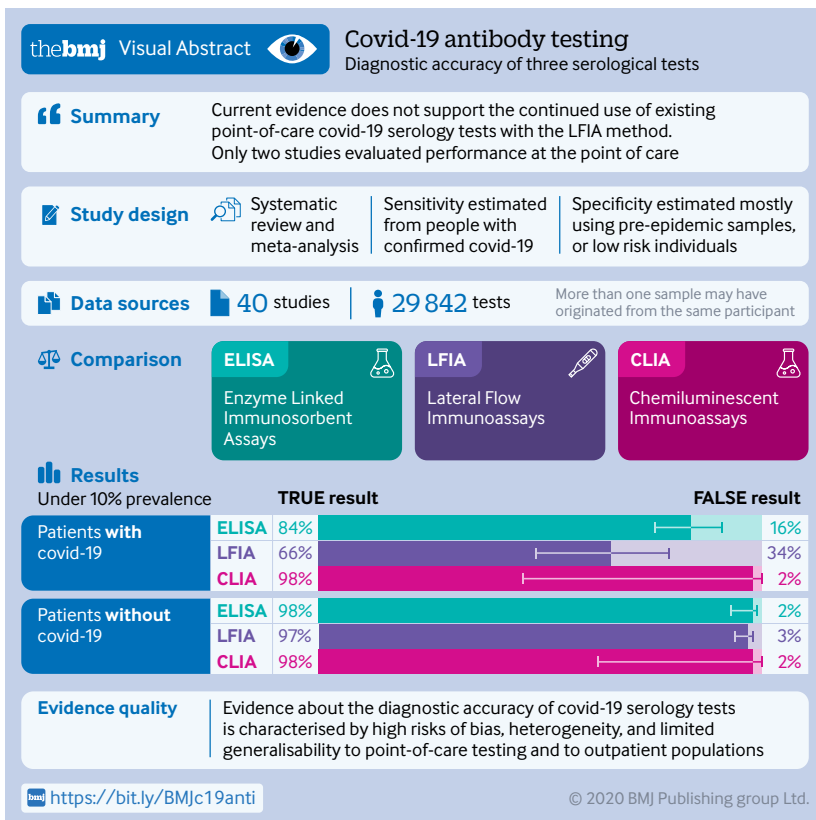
thebmj Visual Abstract

Covid-19 antibody testing
Diagnostic accuracy of three serological tests

Summary
Current evidence does not support the continued use of existing point-of-care covid-19 serology tests with the LFIA method. Only two studies evaluated performance at the point of care

Study design
Systematic review and meta-analysis
Sensitivity estimated from people with confirmed covid-19
Specificity estimated mostly using pre-epidemic samples, or low risk individuals

Data sources
40 studies
29 842 tests
More than one sample may have originated from the same participant

Comparison
ELISA
Enzyme Linked Immunosorbent Assays
LFIA
Lateral Flow Immunoassays
CLIA
Chemiluminescent Immunoassays

Results
Under 10% prevalence
TRUE result
FALSE result

| | | TRUE result | FALSE result |
|---|---|---|---|
| Patients with covid-19 | ELISA | 84% | 16% |
| | LFIA | 66% | 34% |
| | CLIA | 98% | 2% |
| Patients without covid-19 | ELISA | 98% | 2% |
| | LFIA | 97% | 3% |
| | CLIA | 98% | 2% |

Evidence quality
Evidence about the diagnostic accuracy of covid-19 serology tests is characterised by high risks of bias, heterogeneity, and limited generalisability to point-of-care testing and to outpatient populations

bmj https://bit.ly/BMJc19anti
© 2020 BMJ Publishing group Ltd.